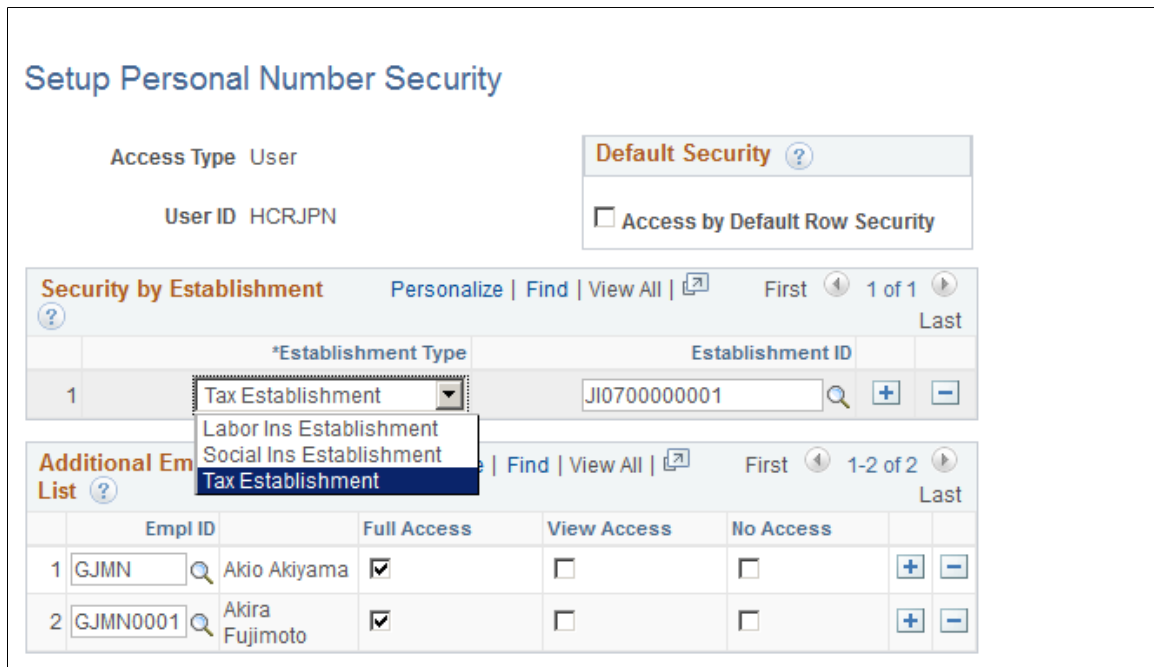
Setup Personal Number Security

Access Type User

User ID HCRJPN

Default Security ?

Access by Default Row Security

Security by Establishment ? Personalize | Find | View All | First 1 of 1 Last

| | *Establishment Type | Establishment ID | | |
|---|---|---|---|---|
| 1 | Tax Establishment | JI0700000001 | + | − |

Labor Ins Establishment
Social Ins Establishment
Tax Establishment

Additional Em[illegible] List ? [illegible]e | Find | View All | First 1-2 of 2 Last

| | Empl ID | | Full Access | View Access | No Access | | |
|---|---|---|---|---|---|---|---|
| 1 | GJMN | Akio Akiyama | ☑ | ☐ | ☐ | + | − |
| 2 | GJMN0001 | Akira Fujimoto | ☑ | ☐ | ☐ | + | − |